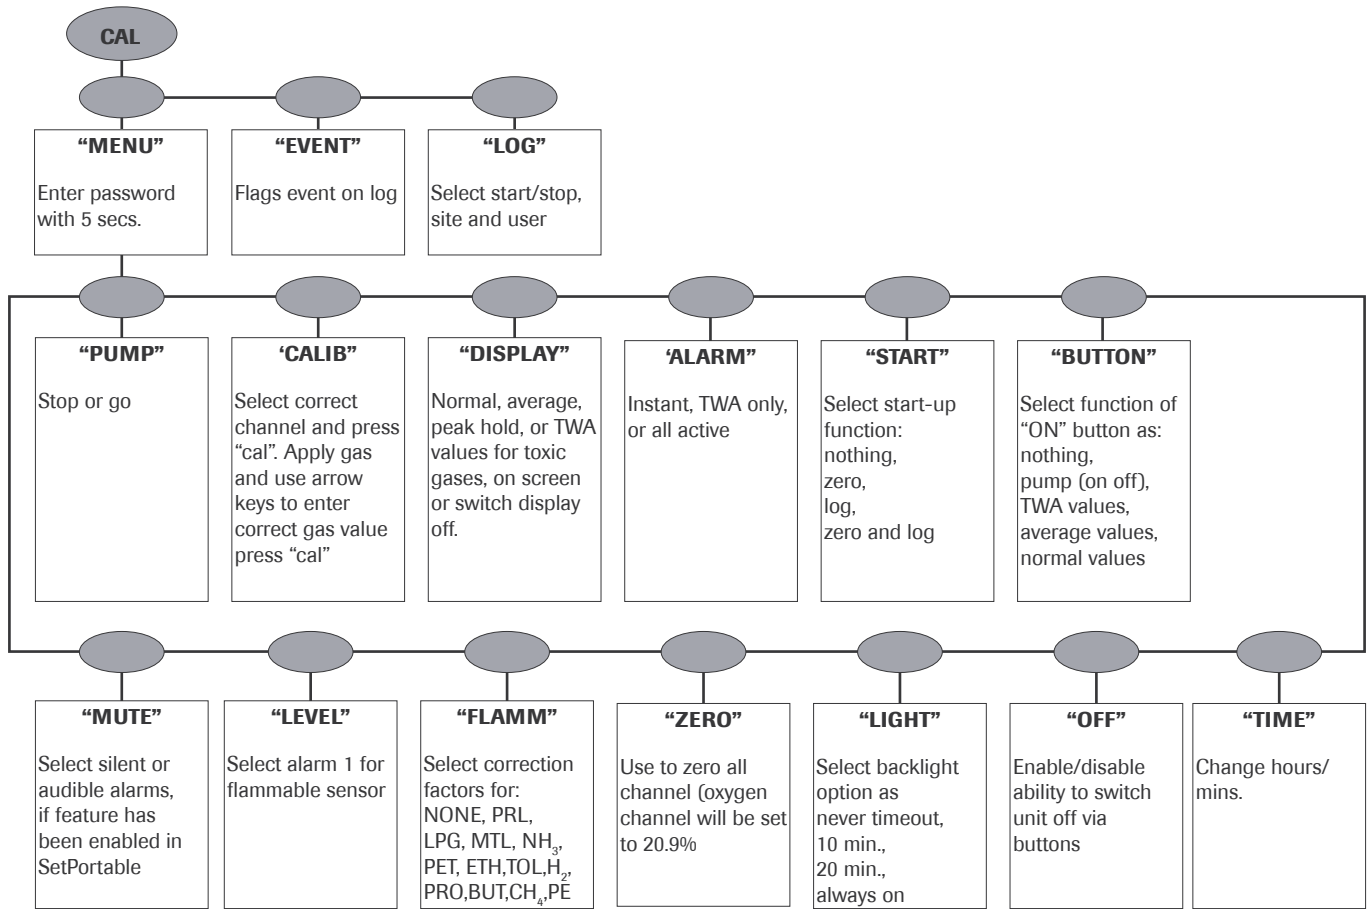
CAL

“MENU”

Enter password with 5 secs.

“EVENT”

Flags event on log

“LOG”

Select start/stop, site and user

“PUMP”

Stop or go

‘CALIB”

Select correct channel and press “cal”. Apply gas and use arrow keys to enter correct gas value press “cal”

“DISPLAY”

Normal, average, peak hold, or TWA values for toxic gases, on screen or switch display off.

‘ALARM”

Instant, TWA only, or all active

“START”

Select start-up function: nothing, zero, log, zero and log

“BUTTON”

Select function of “ON” button as: nothing, pump (on off), TWA values, average values, normal values

“MUTE”

Select silent or audible alarms, if feature has been enabled in SetPortable

“LEVEL”

Select alarm 1 for flammable sensor

“FLAMM”

Select correction factors for: NONE, PRL, LPG, MTL, $NH_3$, PET, ETH,TOL,$H_2$, PRO,BUT,$CH_4$,PE

“ZERO”

Use to zero all channel (oxygen channel will be set to 20.9%

“LIGHT”

Select backlight option as never timeout, 10 min., 20 min., always on

“OFF”

Enable/disable ability to switch unit off via buttons

“TIME”

Change hours/ mins.